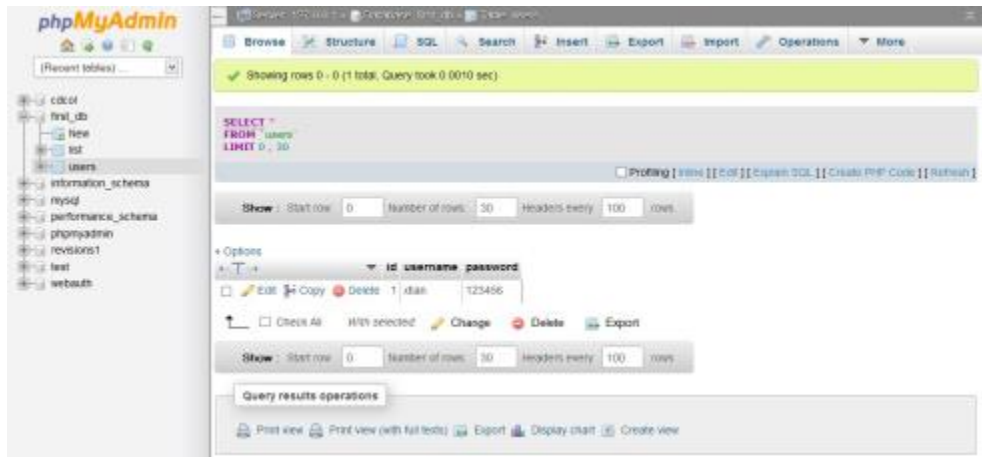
phpMyAdmin

(Recent tables) ...

cdcol
fmit_db
New
list
users
information_schema
mysql
performance_schema
phpmyadmin
revisions1
test
webauth

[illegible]

Browse Structure SQL Search Insert Export Import Operations More

Showing rows 0 - 0 (1 total, Query took 0.0010 sec)

SELECT *
FROM `users`
LIMIT 0 , 30

Profiling [ Inline ] [ Edit ] [ Explain SQL ] [ Create PHP Code ] [ Refresh ]

Show : Start row: 0 Number of rows: 30 Headers every 100 rows

+ Options
← T →

| | id | username | password |
|---|---|---|---|
| Edit Copy Delete | 1 | dian | 123456 |

Check All With selected: Change Delete Export

Show : Start row: 0 Number of rows: 30 Headers every 100 rows

Query results operations

Print view Print view (with full texts) Export Display chart Create view